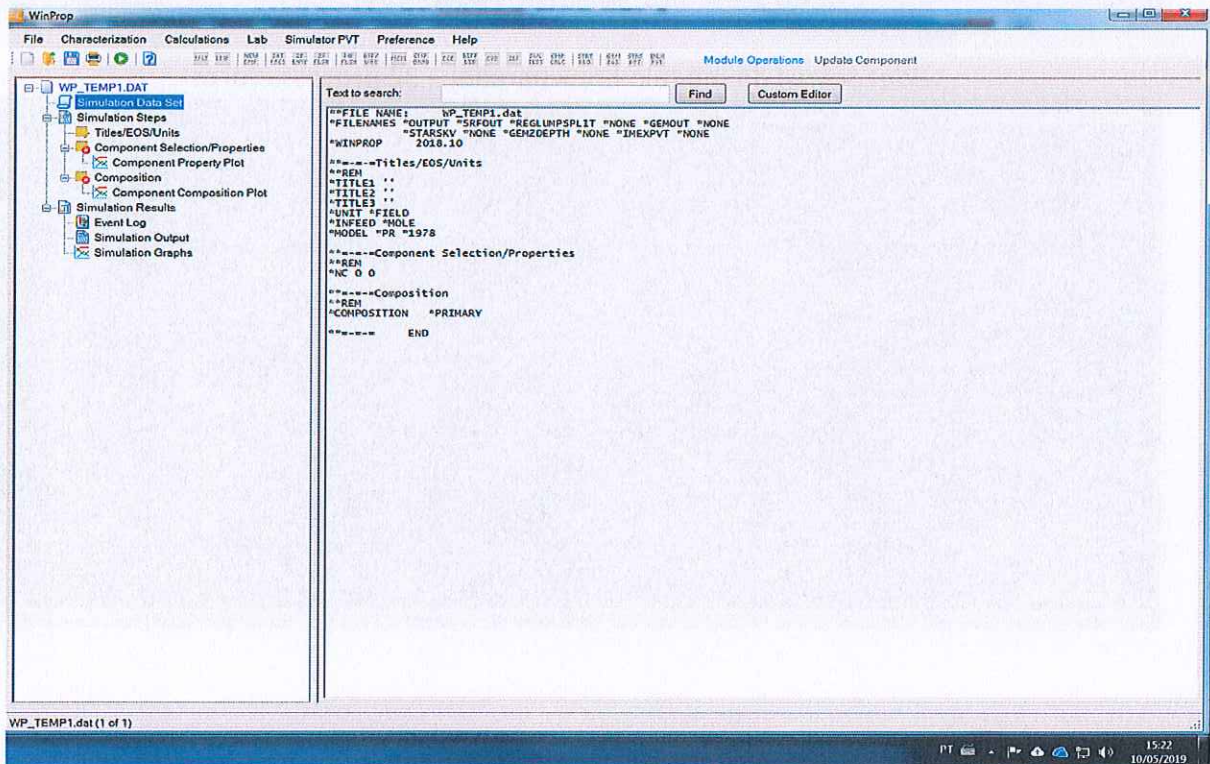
WinProp

File Characterization Calculations Lab Simulator PVT Preference Help

Module Operations Update Component

WP_TEMP1.DAT
Simulation Data Set
Simulation Steps
Titles/EOS/Units
Component Selection/Properties
Component Property Plot
Composition
Component Composition Plot
Simulation Results
Event Log
Simulation Output
Simulation Graphs

Text to search: Find Custom Editor

**FILE NAME: WP_TEMP1.dat
*FILENAMES *OUTPUT *SRFOUT *REGLUMPSPLIT *NONE *GEMOUT *NONE
*STARSKV *NONE *GEM2DEPTH *NONE *IMEXPVT *NONE
*WINPROP 2018.10

**-----Titles/EOS/Units
**REM
*TITLE1 ''
*TITLE2 ''
*TITLE3 ''
*UNIT *FIELD
*INFEED *MOLE
*MODEL *PR *1978

**-----Component Selection/Properties
**REM
*NC 0 0

**-----Composition
**REM
*COMPOSITION *PRIMARY

**----- END

WP_TEMP1.dat (1 of 1)

PT 15:22 10/05/2019